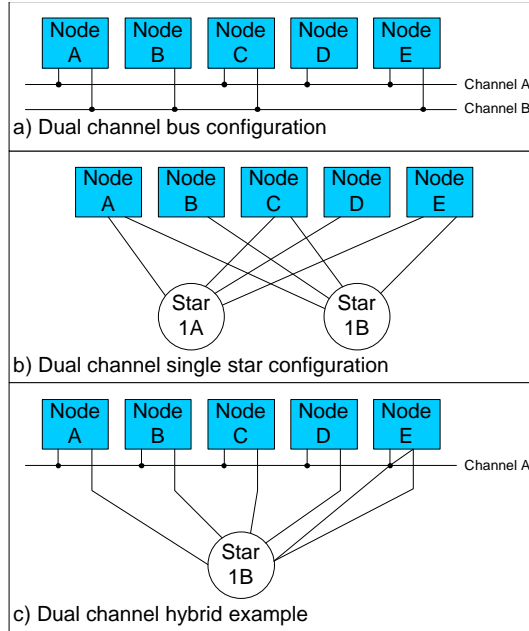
Node A
Node B
Node C
Node D
Node E
Channel A
Channel B
a) Dual channel bus configuration

Node A
Node B
Node C
Node D
Node E
Star 1A
Star 1B
b) Dual channel single star configuration

Node A
Node B
Node C
Node D
Node E
Channel A
Star 1B
c) Dual channel hybrid example